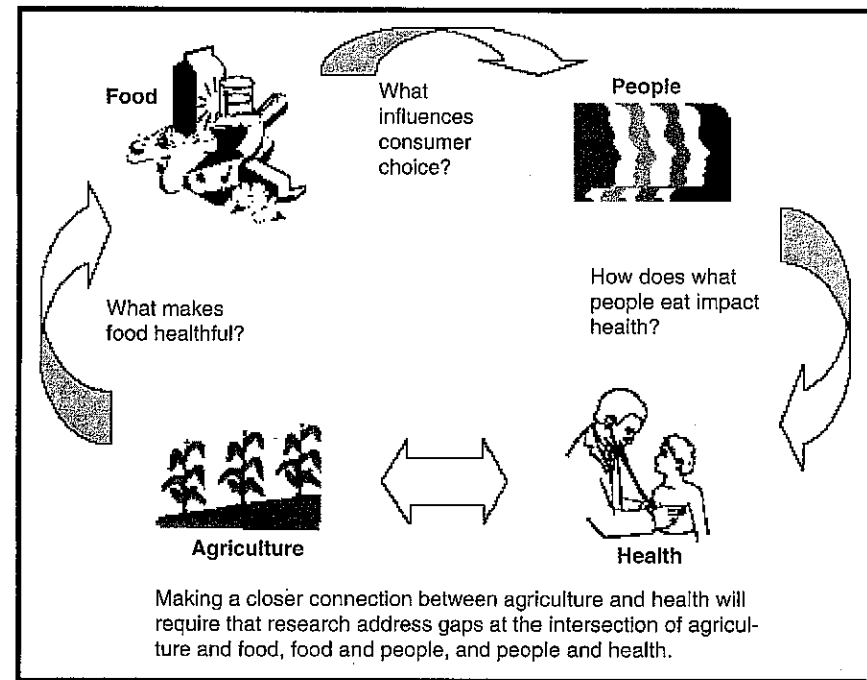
Food

What influences consumer choice?

People

How does what people eat impact health?

What makes food healthful?

Agriculture

Health

Making a closer connection between agriculture and health will require that research address gaps at the intersection of agriculture and food, food and people, and people and health.